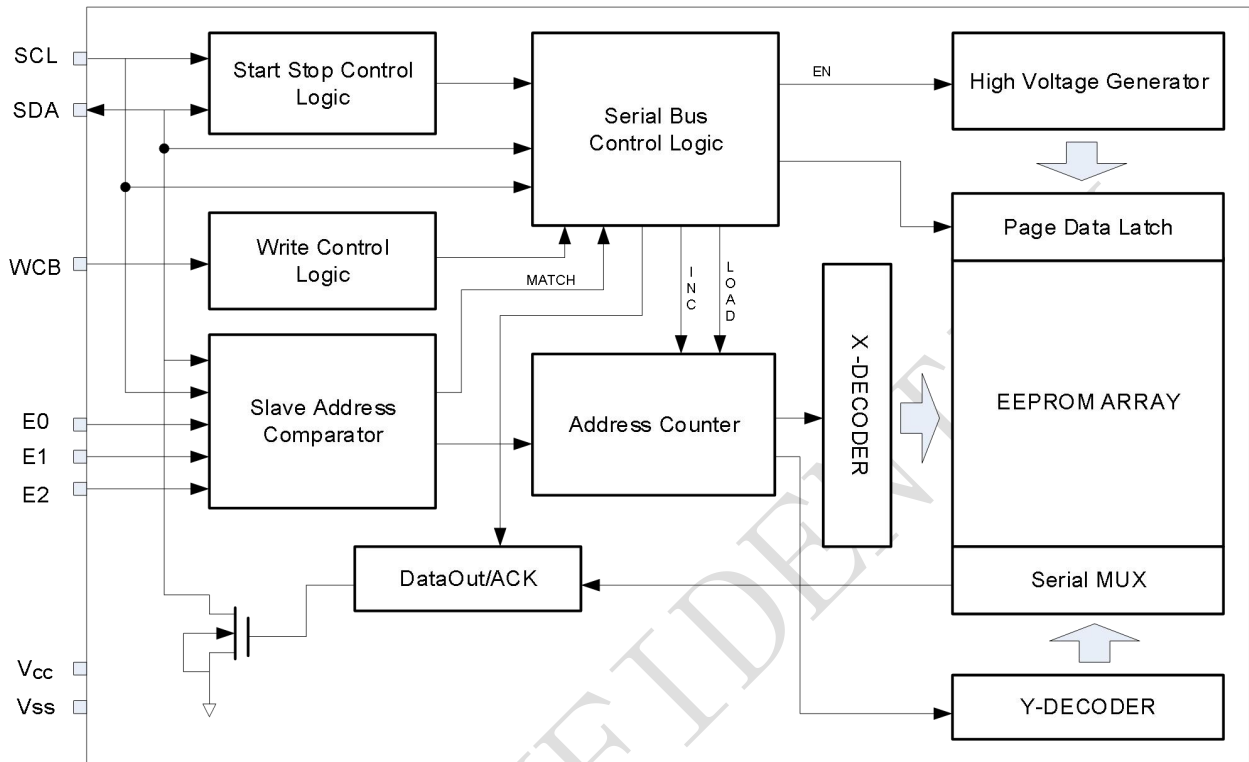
SCL

SDA

WCB

E0

E1

E2

$V_{CC}$

Vss

Start Stop Control Logic

Serial Bus Control Logic

EN

High Voltage Generator

Write Control Logic

MATCH

INC

LOAD

Page Data Latch

Slave Address Comparator

Address Counter

X-DECODER

EEPROM ARRAY

DataOut/ACK

Serial MUX

Y-DECODER